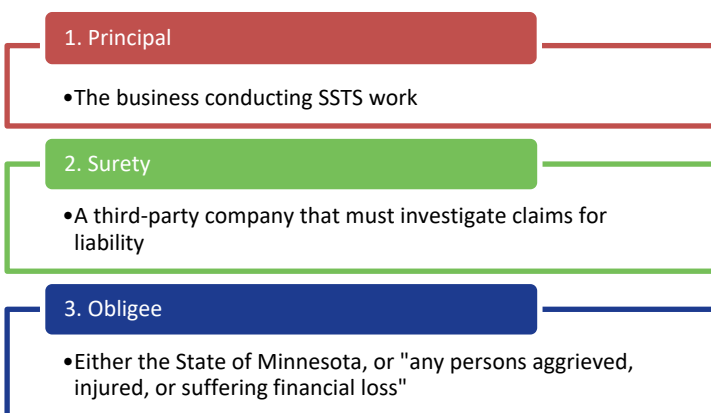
1. Principal

•The business conducting SSTS work

2. Surety

•A third-party company that must investigate claims for liability

3. Obligee

•Either the State of Minnesota, or "any persons aggrieved, injured, or suffering financial loss"